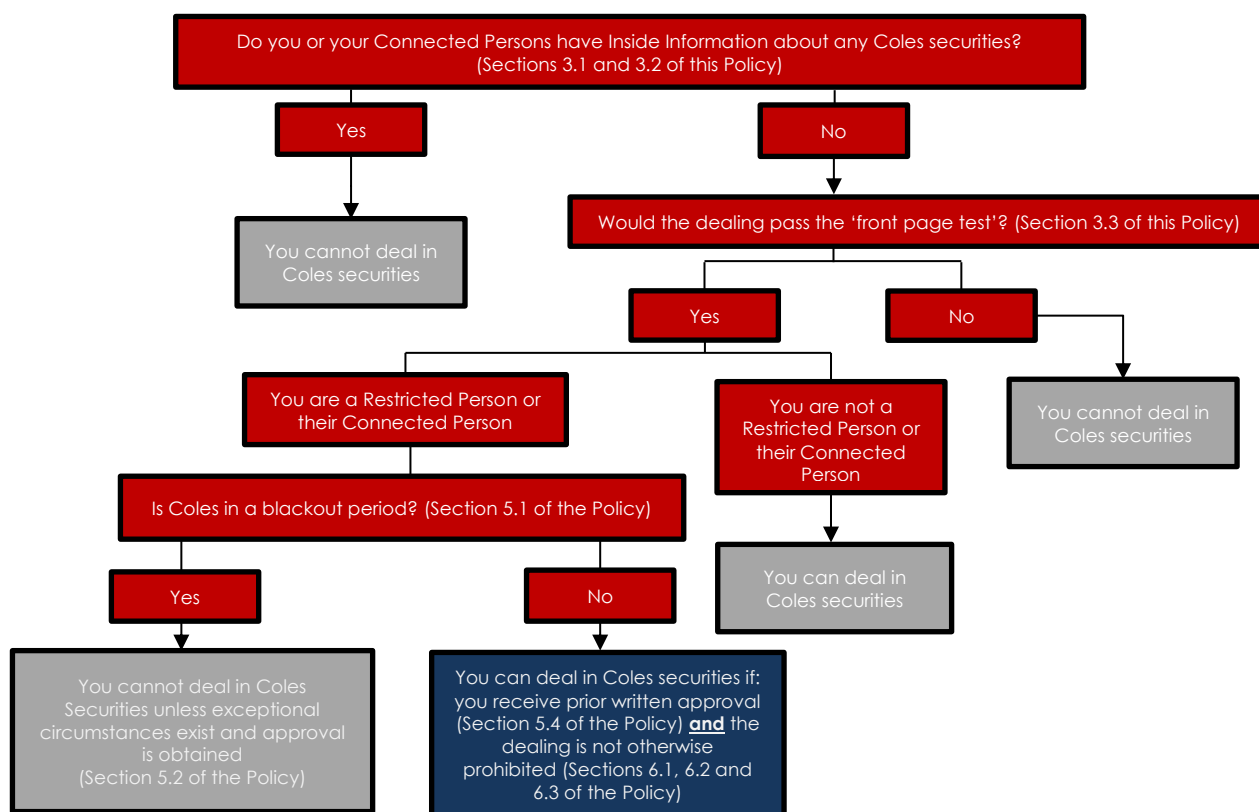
Do you or your Connected Persons have Inside Information about any Coles securities? (Sections 3.1 and 3.2 of this Policy)

Yes

No

You cannot deal in Coles securities

Would the dealing pass the 'front page test'? (Section 3.3 of this Policy)

Yes

No

You are a Restricted Person or their Connected Person

You are not a Restricted Person or their Connected Person

You cannot deal in Coles securities

Is Coles in a blackout period? (Section 5.1 of the Policy)

You can deal in Coles securities

Yes

No

You cannot deal in Coles Securities unless exceptional circumstances exist and approval is obtained (Section 5.2 of the Policy)

You can deal in Coles securities if: you receive prior written approval (Section 5.4 of the Policy) **and** the dealing is not otherwise prohibited (Sections 6.1, 6.2 and 6.3 of the Policy)